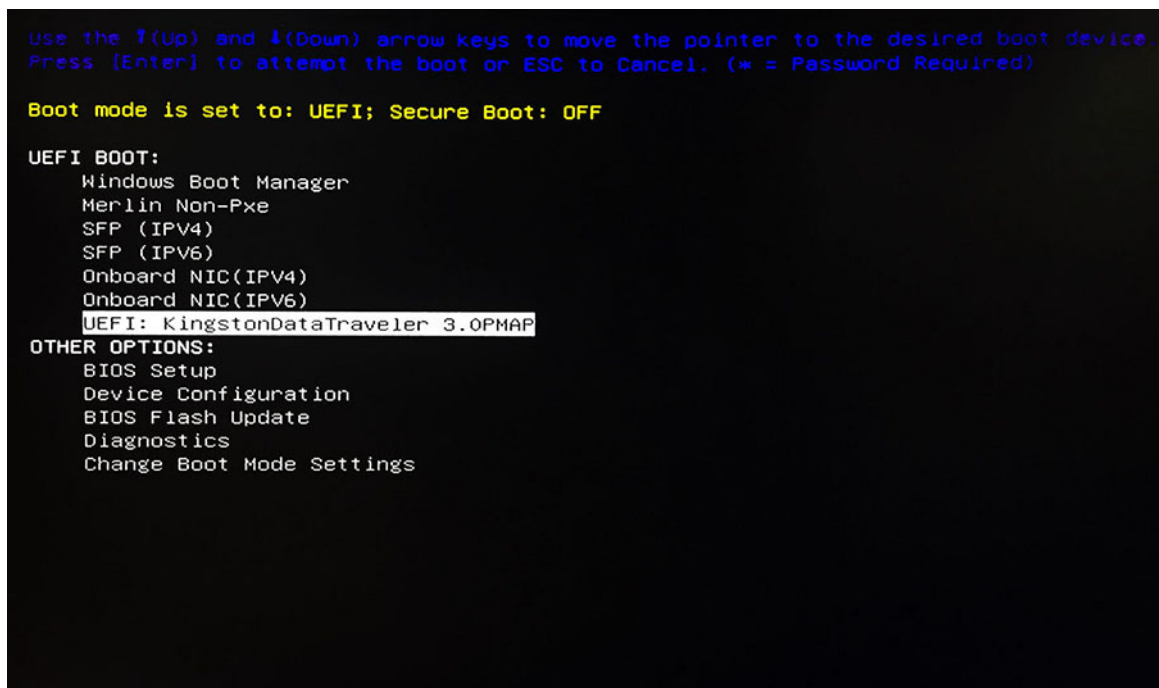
Use the ↑(Up) and ↓(Down) arrow keys to move the pointer to the desired boot device.
Press [Enter] to attempt the boot or ESC to Cancel. (* = Password Required)

Boot mode is set to: UEFI; Secure Boot: OFF

UEFI BOOT:
Windows Boot Manager
Merlin Non-Pxe
SFP (IPV4)
SFP (IPV6)
Onboard NIC(IPV4)
Onboard NIC(IPV6)
UEFI: KingstonDataTraveler 3.0PMAP
OTHER OPTIONS:
BIOS Setup
Device Configuration
BIOS Flash Update
Diagnostics
Change Boot Mode Settings